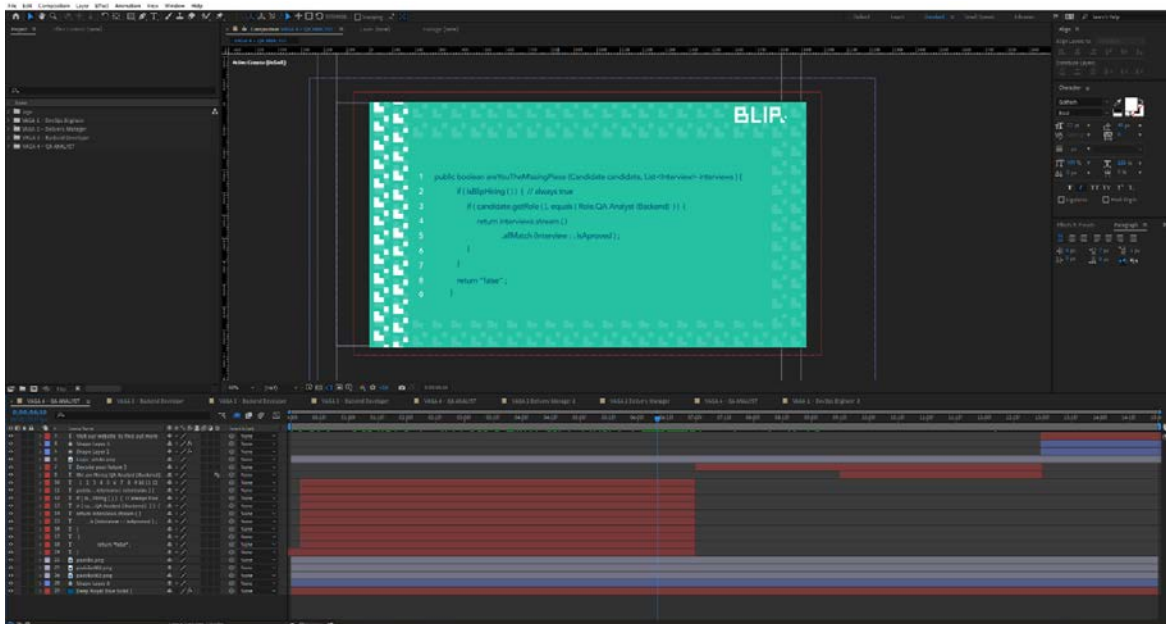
File Edit Composition Layer Effect Animation View Window Help

BLIP.

1 public boolean areYouTheMissingPiece (Candidate candidate, List<Interview> interviews ) {
2 if ( isBlipHiring ( ) ) { // always true
3 if ( candidate.getRole ( ) . equals ( Role.QA Analyst (Backend) ) ) {
4 return interviews.stream ( )
5 .allMatch (interview -> . isAproved ) ;
6 }
7 }
8 return "false" ;
9 }

VAGA 1 - Dev0ps Engineer
VAGA 2 - Delivery Manager
VAGA 3 - Backend Developer
VAGA 4 - QA ANALYST

Visit our website to find out more
Shape Layer 1
Shape Layer 2
Bounce your future ])
We are Hiring QA Analyst (Backend)
return interviews.stream ( )
return "false" ;
pixeldir.png
Shape Layer 4
Deep Purple Solid 1